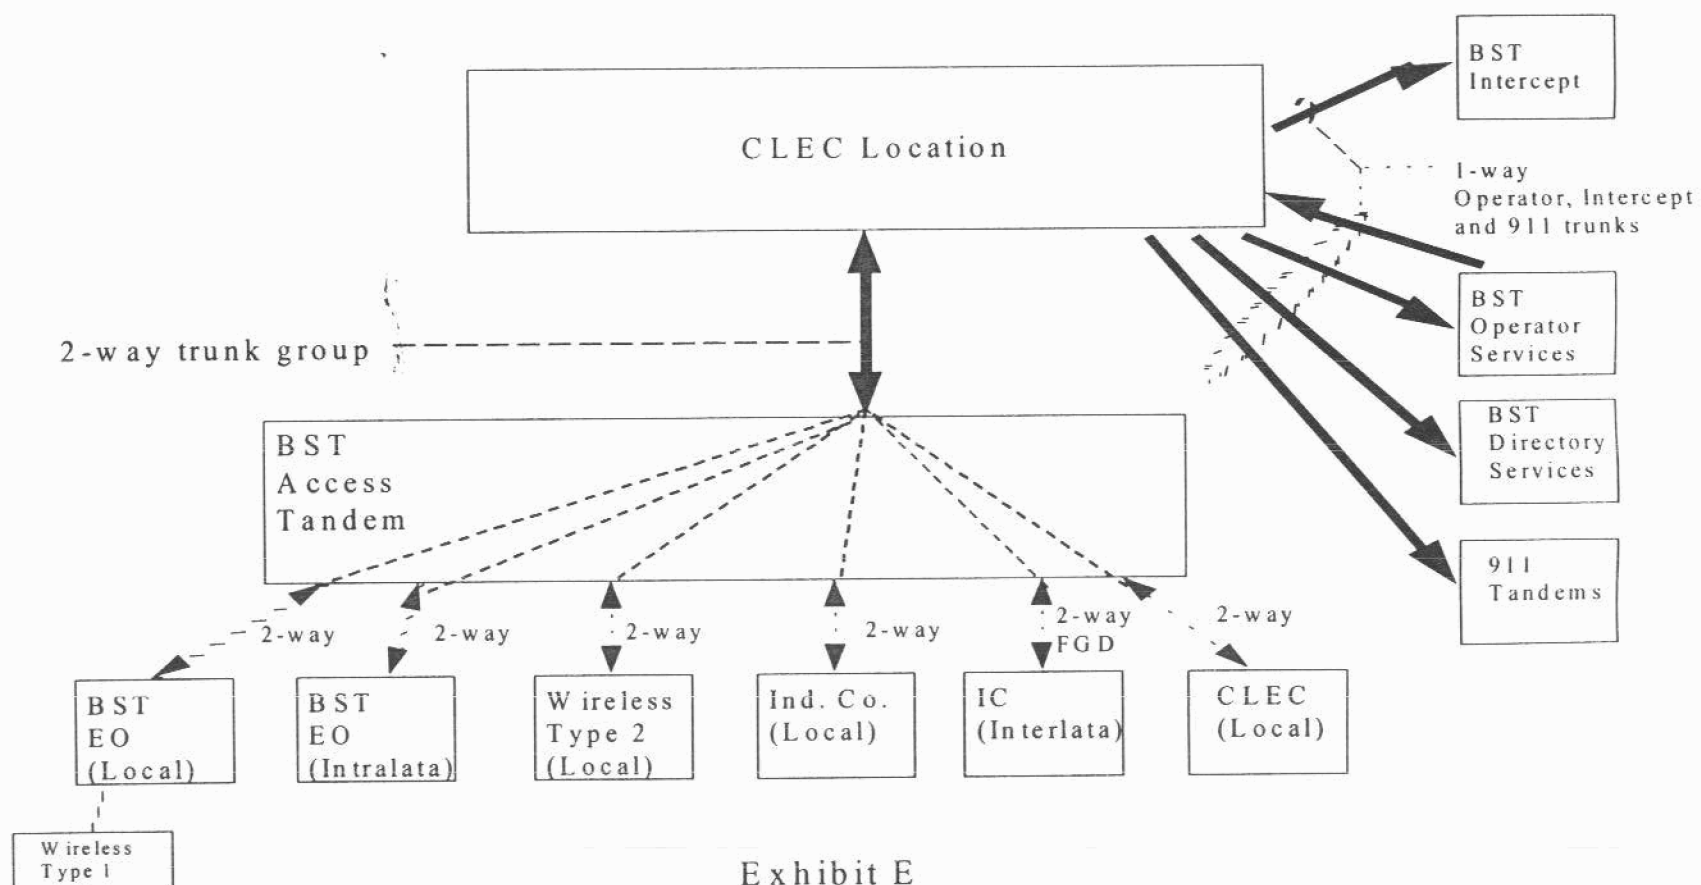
CLEC Location

BST Intercept

1-way Operator, Intercept and 911 trunks

BST Operator Services

BST Directory Services

911 Tandems

2-way trunk group

BST Access Tandem

2-way

2-way

2-way

2-way

2-way FGD

2-way

BST EO (Local)

BST EO (Intralata)

Wireless Type 2 (Local)

Ind. Co. (Local)

IC (Interlata)

CLEC (Local)

Wireless Type 1

Exhibit E